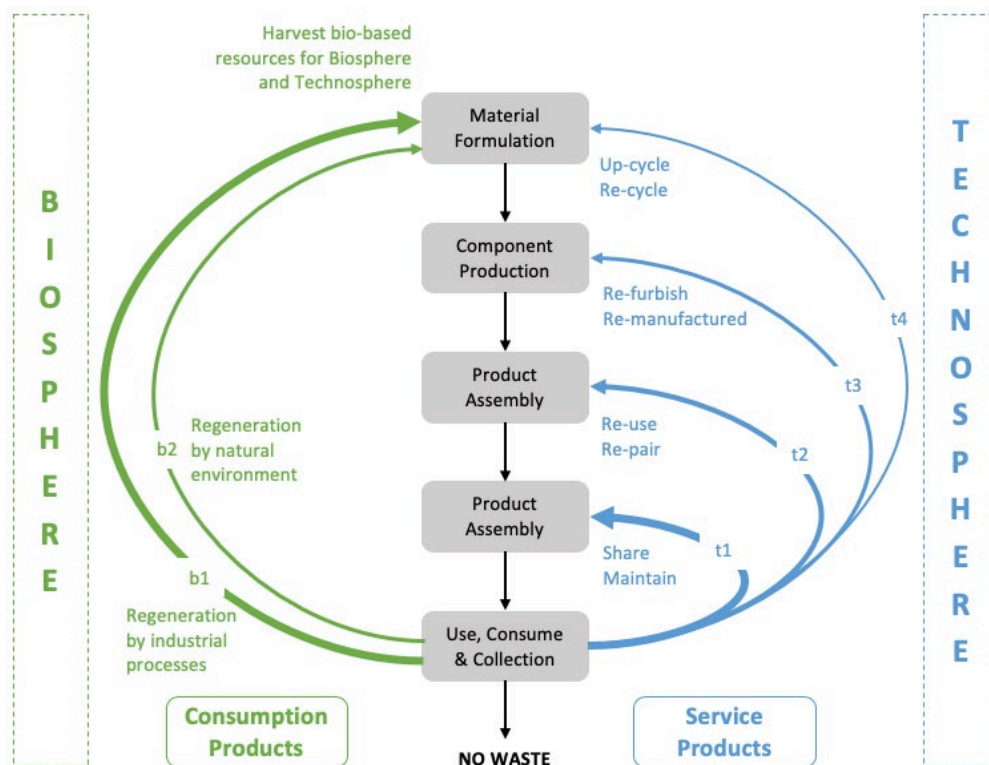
Harvest bio-based resources for Biosphere and Technosphere

B I O S P H E R E

Material Formulation

Component Production

Product Assembly

Product Assembly

Use, Consume & Collection

NO WASTE

Up-cycle
Re-cycle

Re-furbish
Re-manufactured

Re-use
Re-pair

Share
Maintain

t1

t2

t3

t4

b2

Regeneration by natural environment

b1

Regeneration by industrial processes

T E C H N O S P H E R E

Consumption Products

Service Products